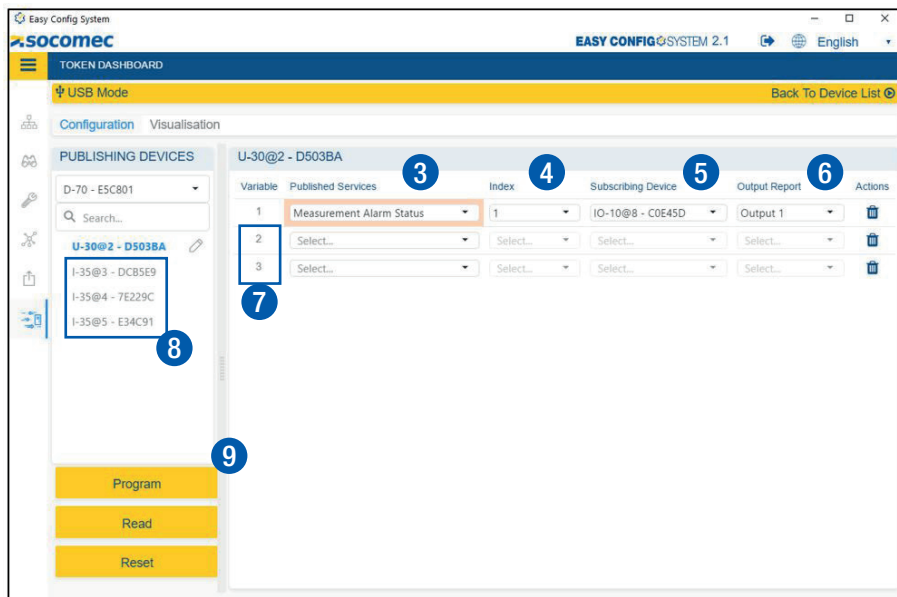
Easy Config System

socomec

EASY CONFIG SYSTEM 2.1

English

TOKEN DASHBOARD

USB Mode

Back To Device List

Configuration Visualisation

PUBLISHING DEVICES

D-70 - E5C801

Search...

U-30@2 - D503BA

I-35@3 - DCB5E9

I-35@4 - 7E229C

I-35@5 - E34C91

8

9

Program

Read

Reset

U-30@2 - D503BA

3 4 5 6

| Variable | Published Services | Index | Subscribing Device | Output Report | Actions |
|---|---|---|---|---|---|
| 1 | Measurement Alarm Status | 1 | IO-10@8 - C0E45D | Output 1 | |
| 2 | Select... | Select... | Select... | Select... | |
| 3 | Select... | Select... | Select... | Select... | |

7